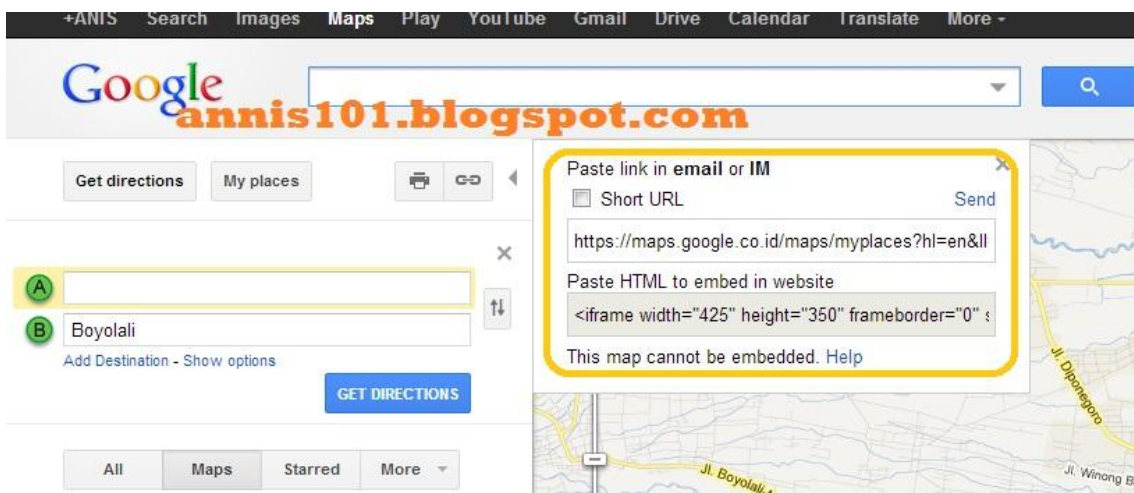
+ANIS Search Images Maps Play YouTube Gmail Drive Calendar Translate More -

Google

annis101.blogspot.com

Get directions My places

A

B Boyolali

Add Destination - Show options

GET DIRECTIONS

All Maps Starred More

Paste link in **email** or **IM**

Short URL Send

https://maps.google.co.id/maps/myplaces?hl=en&ll

Paste HTML to embed in website

<iframe width="425" height="350" frameborder="0" s

This map cannot be embedded. Help

Jl. Diponegoro

Jl. Boyolali

Jl. Winong B